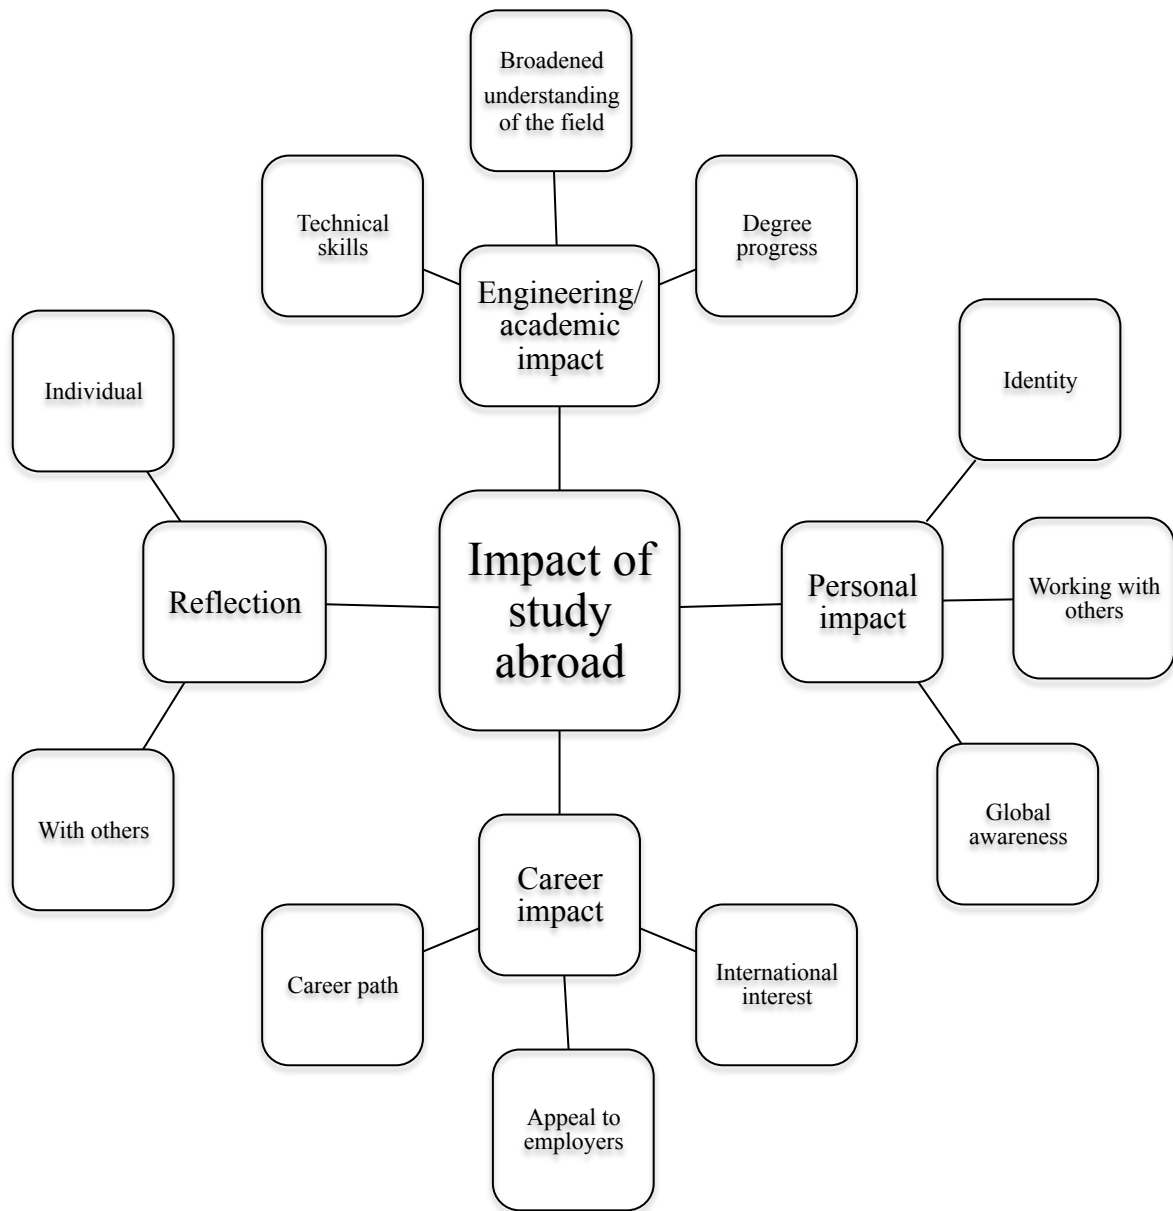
Broadened understanding of the field

Technical skills

Degree progress

Engineering/ academic impact

Individual

Identity

Reflection

Impact of study abroad

Personal impact

Working with others

With others

Global awareness

Career impact

Career path

International interest

Appeal to employers